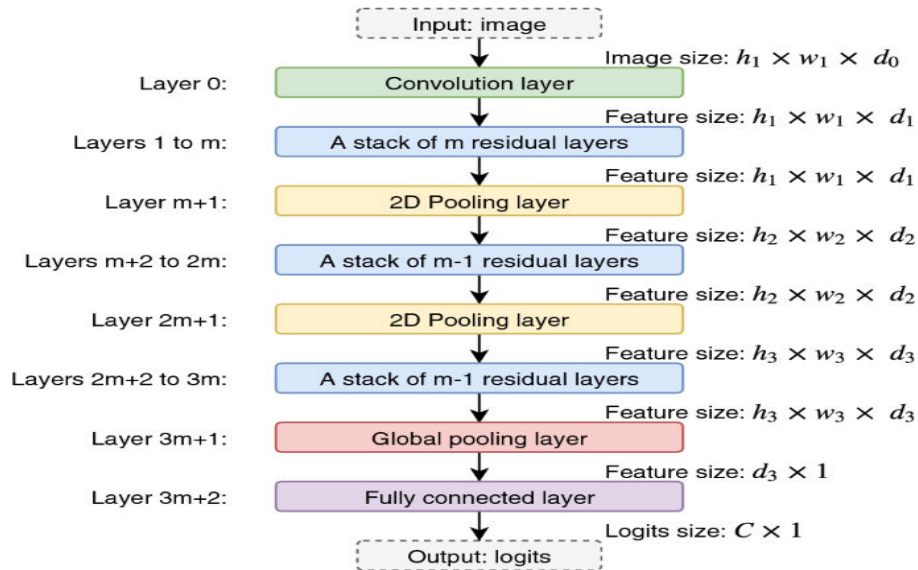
Input: image

Image size: $h_1 \times w_1 \times d_0$

Layer 0: Convolution layer

Feature size: $h_1 \times w_1 \times d_1$

Layers 1 to m: A stack of m residual layers

Feature size: $h_1 \times w_1 \times d_1$

Layer m+1: 2D Pooling layer

Feature size: $h_2 \times w_2 \times d_2$

Layers m+2 to 2m: A stack of m-1 residual layers

Feature size: $h_2 \times w_2 \times d_2$

Layer 2m+1: 2D Pooling layer

Feature size: $h_3 \times w_3 \times d_3$

Layers 2m+2 to 3m: A stack of m-1 residual layers

Feature size: $h_3 \times w_3 \times d_3$

Layer 3m+1: Global pooling layer

Feature size: $d_3 \times 1$

Layer 3m+2: Fully connected layer

Logits size: $C \times 1$

Output: logits